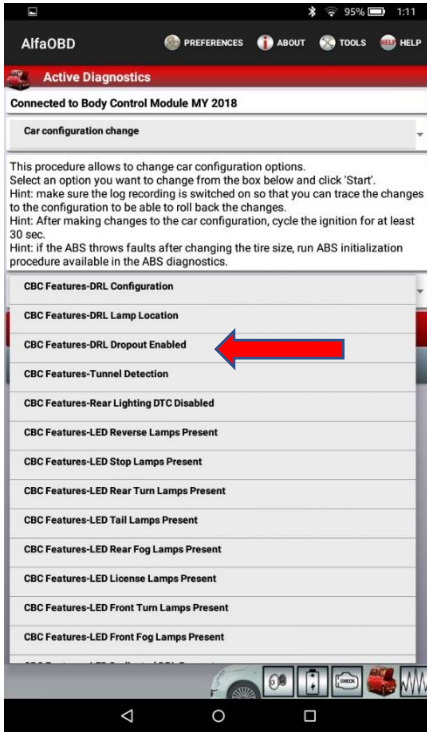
95% 1:11

AlfaOBD PREFERENCES ABOUT TOOLS HELP

Active Diagnostics

Connected to Body Control Module MY 2018

Car configuration change

This procedure allows to change car configuration options.
Select an option you want to change from the box below and click 'Start'.
Hint: make sure the log recording is switched on so that you can trace the changes to the configuration to be able to roll back the changes.
Hint: After making changes to the car configuration, cycle the ignition for at least 30 sec.
Hint: if the ABS throws faults after changing the tire size, run ABS initialization procedure available in the ABS diagnostics.

CBC Features-DRL Configuration

CBC Features-DRL Lamp Location

CBC Features-DRL Dropout Enabled

CBC Features-Tunnel Detection

CBC Features-Rear Lighting DTC Disabled

CBC Features-LED Reverse Lamps Present

CBC Features-LED Stop Lamps Present

CBC Features-LED Rear Turn Lamps Present

CBC Features-LED Tail Lamps Present

CBC Features-LED Rear Fog Lamps Present

CBC Features-LED License Lamps Present

CBC Features-LED Front Turn Lamps Present

CBC Features-LED Front Fog Lamps Present

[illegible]